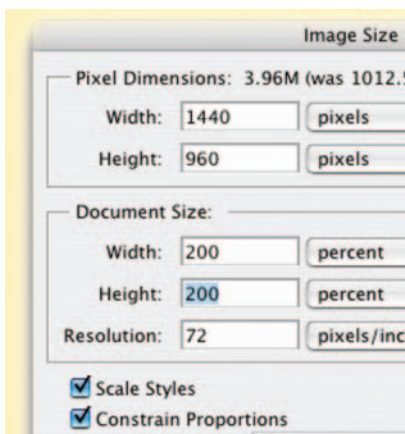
Image Size

Pixel Dimensions: 3.96M (was 1012.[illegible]

Width: 1440 pixels

Height: 960 pixels

Document Size:

Width: 200 percent

Height: 200 percent

Resolution: 72 pixels/inc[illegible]

Scale Styles

Constrain Proportions